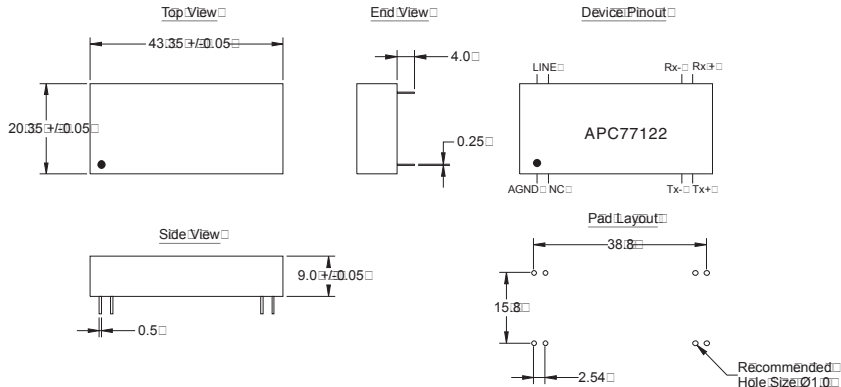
Top View

43.35 +/-0.05

20.35 +/-0.05

End View

4.0

0.25

Device Pinout

LINE

Rx-

Rx+

APC77122

AGND

NC

Tx-

Tx+

Side View

9.0 +/-0.05

0.5

Pad Layout

38.8

15.8

2.54

Recommended Hole Size Ø1.0